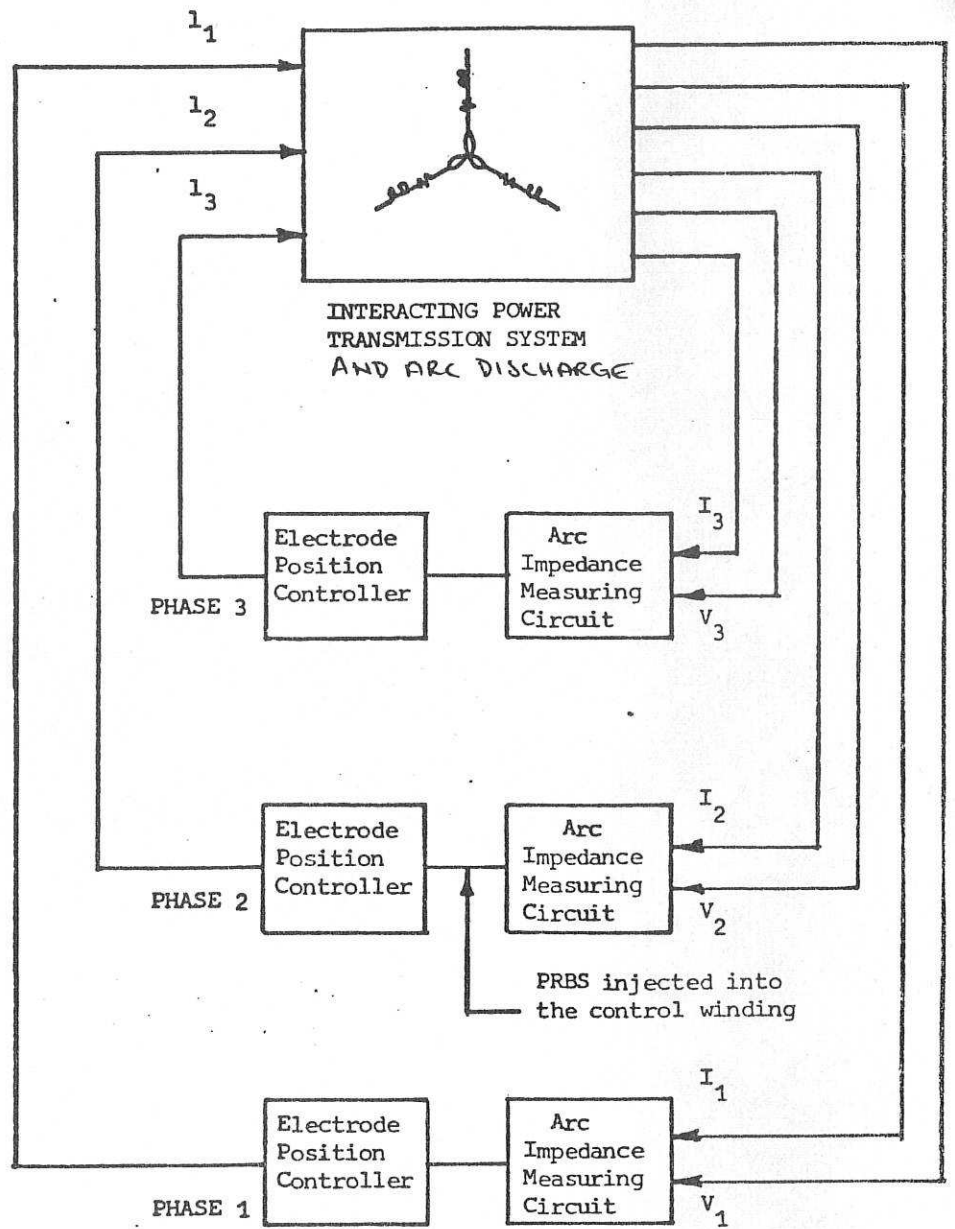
$l_1$

$l_2$

$l_3$

INTERACTING POWER TRANSMISSION SYSTEM AND ARC DISCHARGE

$I_3$

Electrode Position Controller

Arc Impedance Measuring Circuit

PHASE 3

$V_3$

$I_2$

Electrode Position Controller

Arc Impedance Measuring Circuit

PHASE 2

$V_2$

PRBS injected into the control winding

$I_1$

Electrode Position Controller

Arc Impedance Measuring Circuit

PHASE 1

$V_1$